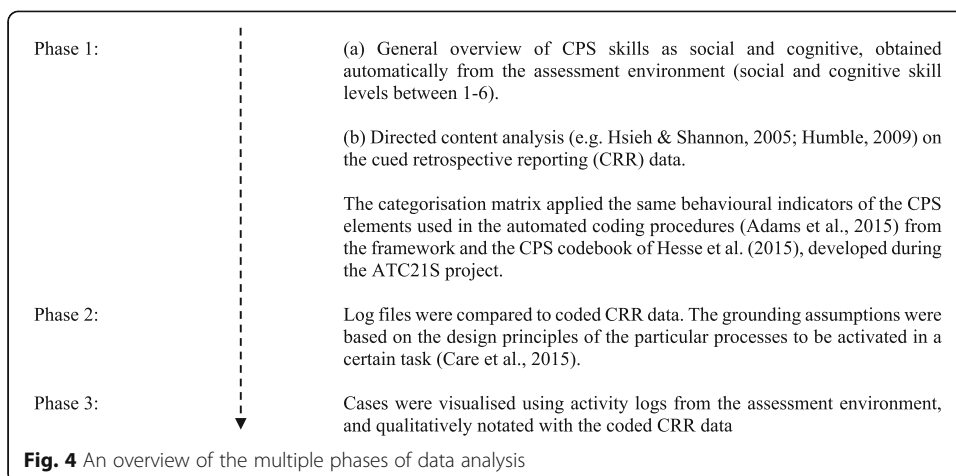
Phase 1:

(a) General overview of CPS skills as social and cognitive, obtained automatically from the assessment environment (social and cognitive skill levels between 1-6).

(b) Directed content analysis (e.g. Hsieh & Shannon, 2005; Humble, 2009) on the cued retrospective reporting (CRR) data.

The categorisation matrix applied the same behavioural indicators of the CPS elements used in the automated coding procedures (Adams et al., 2015) from the framework and the CPS codebook of Hesse et al. (2015), developed during the ATC21S project.

Phase 2:

Log files were compared to coded CRR data. The grounding assumptions were based on the design principles of the particular processes to be activated in a certain task (Care et al., 2015).

Phase 3:

Cases were visualised using activity logs from the assessment environment, and qualitatively notated with the coded CRR data

Fig. 4 An overview of the multiple phases of data analysis